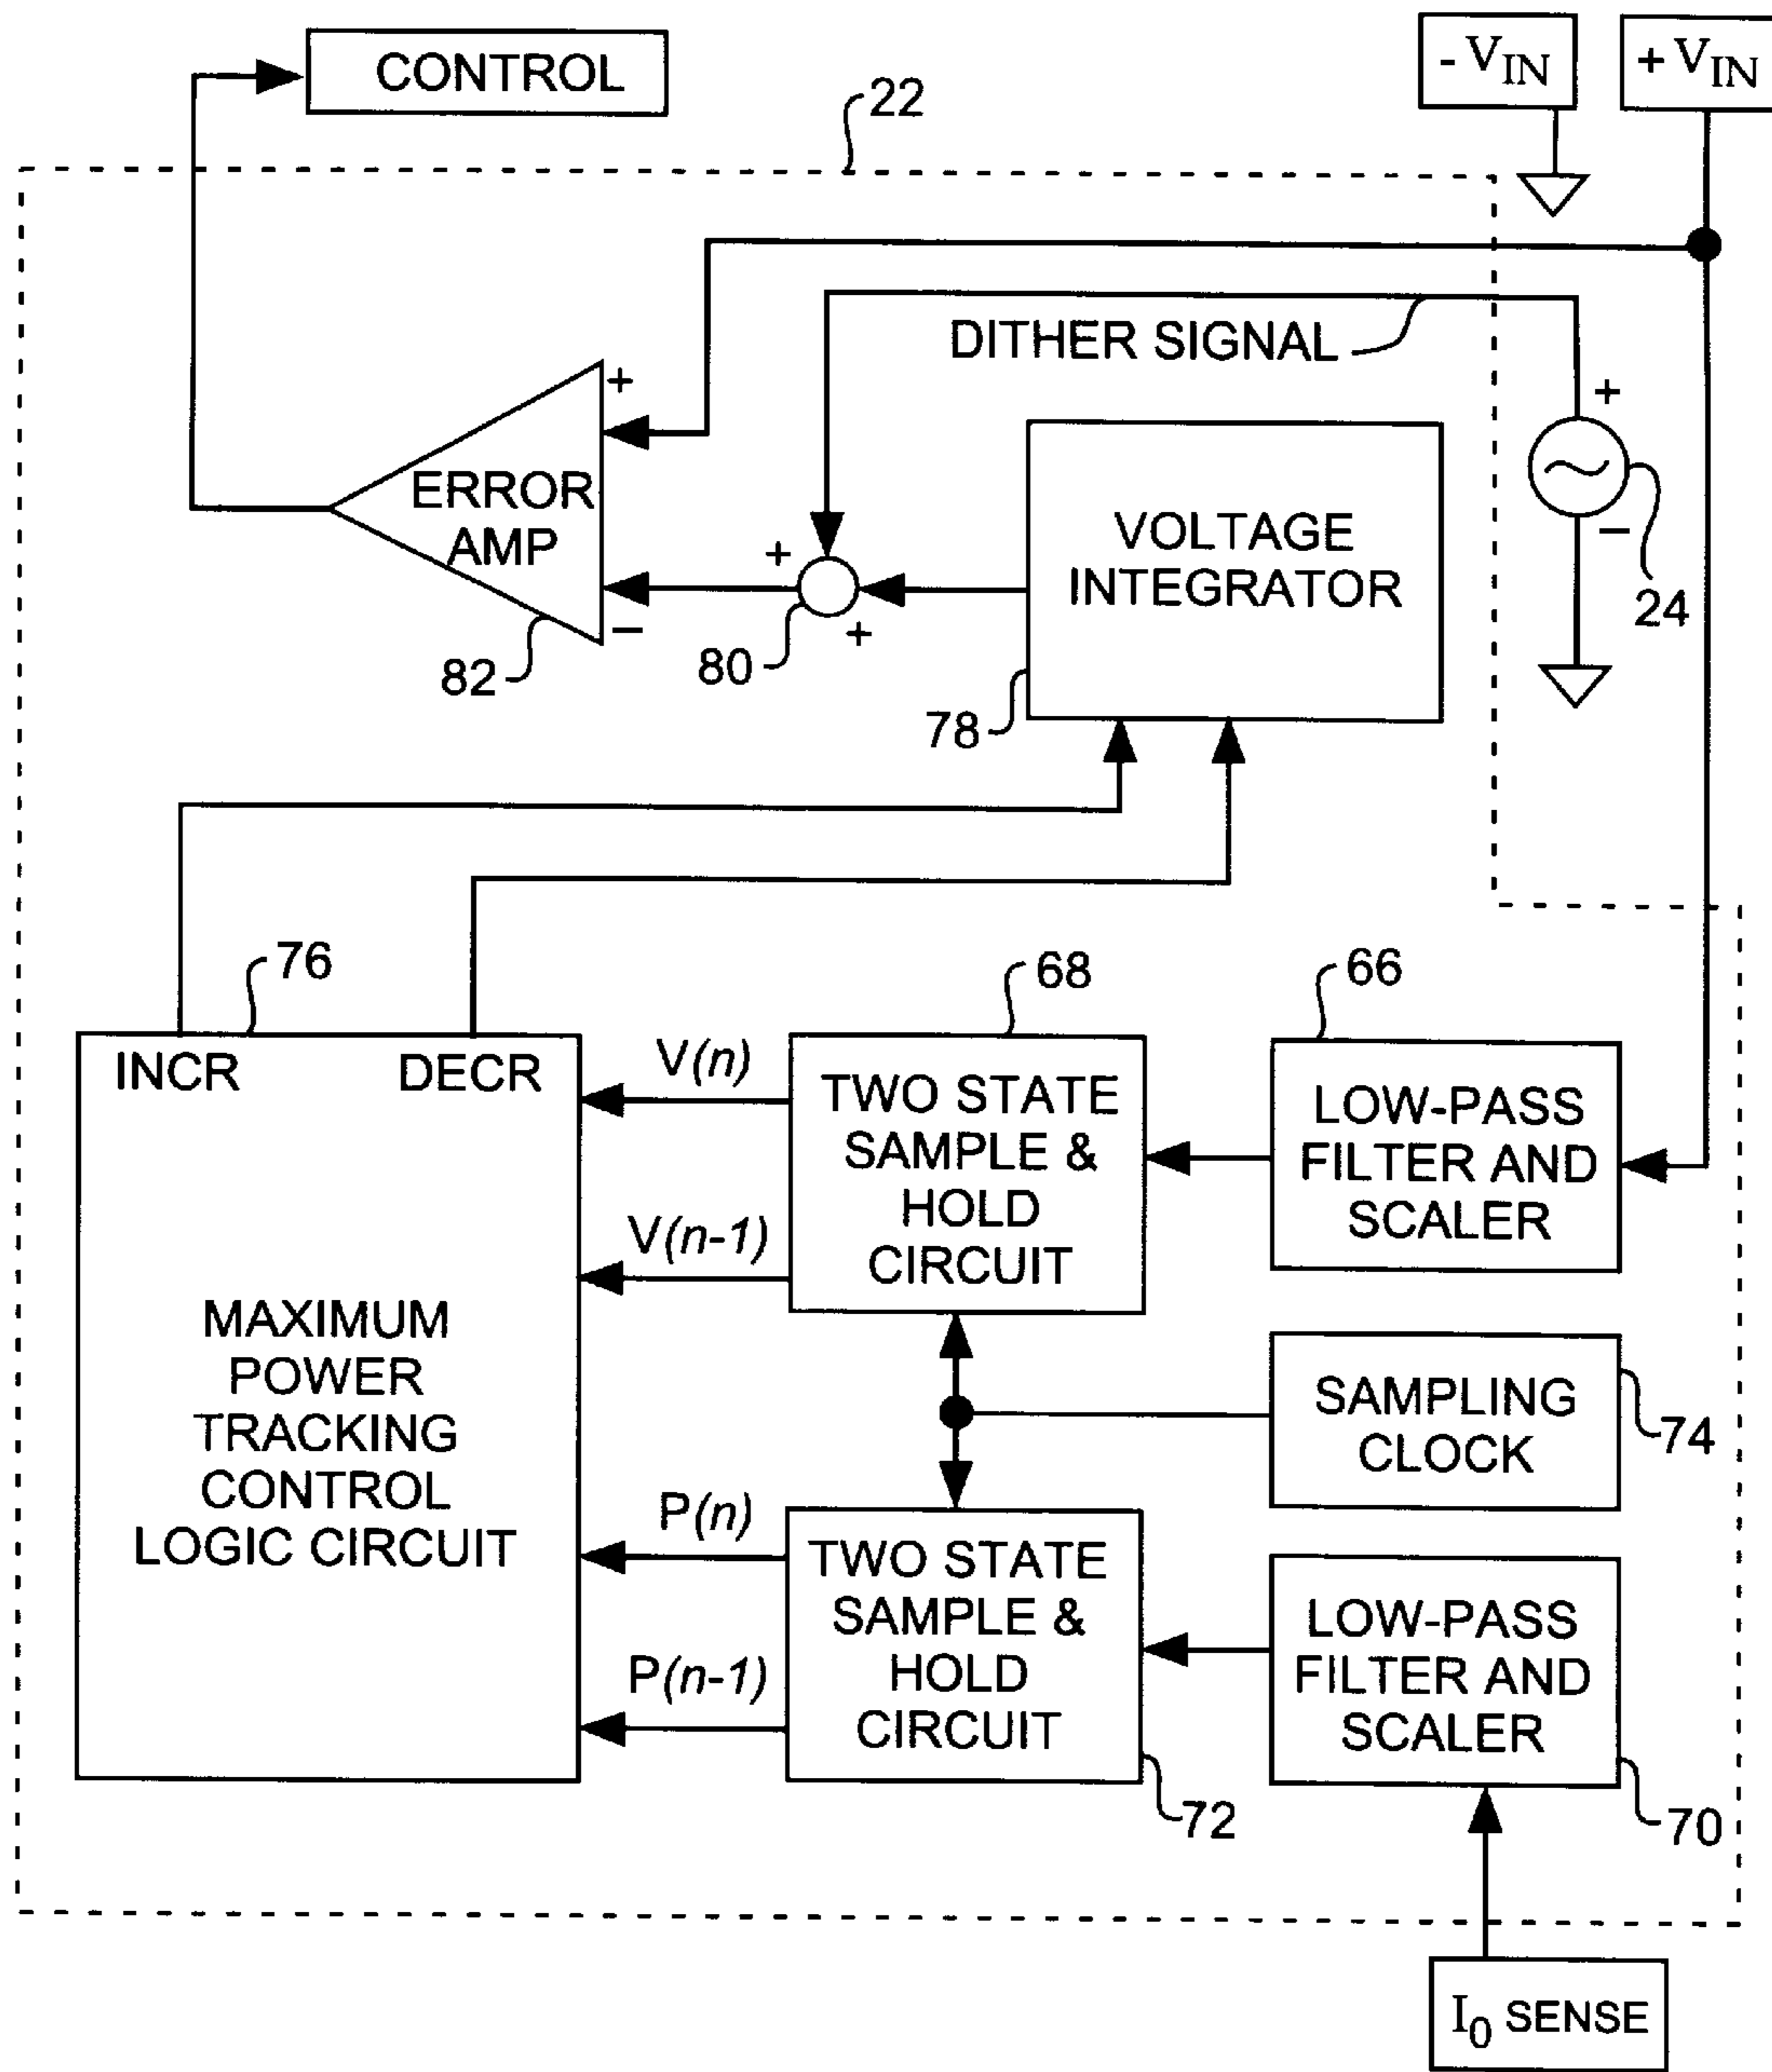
CONTROL

22

$-V_{IN}$

$+V_{IN}$

DITHER SIGNAL

+

ERROR AMP

+

−

82

+

80

+

VOLTAGE INTEGRATOR

78

+

−

24

76

INCR

DECR

MAXIMUM POWER TRACKING CONTROL LOGIC CIRCUIT

V(n)

V(n-1)

68

TWO STATE SAMPLE & HOLD CIRCUIT

66

LOW-PASS FILTER AND SCALER

SAMPLING CLOCK

74

P(n)

P(n-1)

TWO STATE SAMPLE & HOLD CIRCUIT

72

LOW-PASS FILTER AND SCALER

70

$I_0$ SENSE